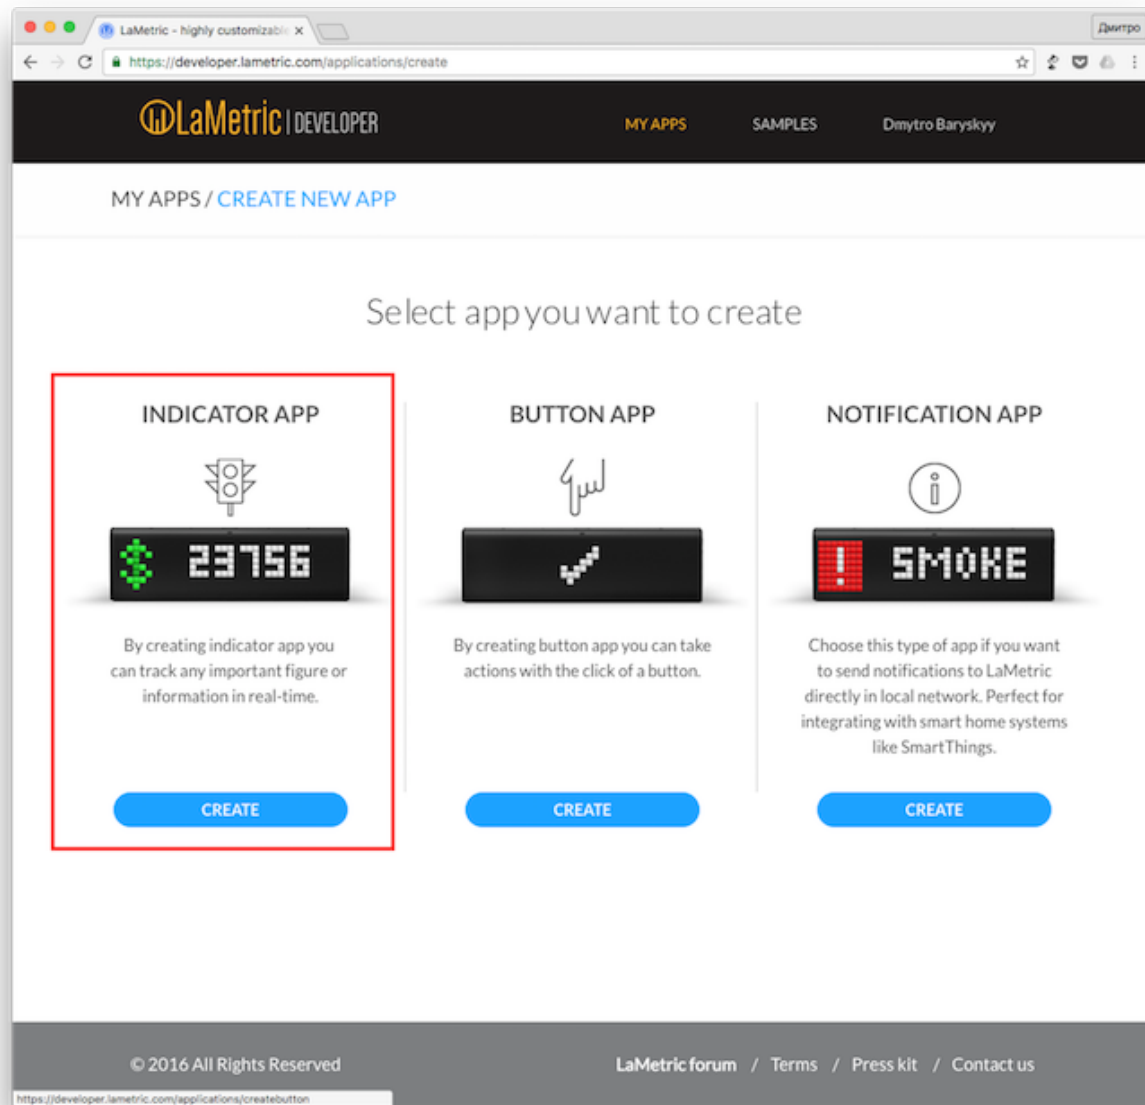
LaMetric - highly customizable ×

Дмитро

https://developer.lametric.com/applications/create

LaMetric | DEVELOPER

MY APPS

SAMPLES

Dmytro Baryskyy

MY APPS / CREATE NEW APP

Select app you want to create

INDICATOR APP

$ 23756

By creating indicator app you can track any important figure or information in real-time.

CREATE

BUTTON APP

By creating button app you can take actions with the click of a button.

CREATE

NOTIFICATION APP

! SMOKE

Choose this type of app if you want to send notifications to LaMetric directly in local network. Perfect for integrating with smart home systems like SmartThings.

CREATE

© 2016 All Rights Reserved

LaMetric forum / Terms / Press kit / Contact us

https://developer.lametric.com/applications/createbutton